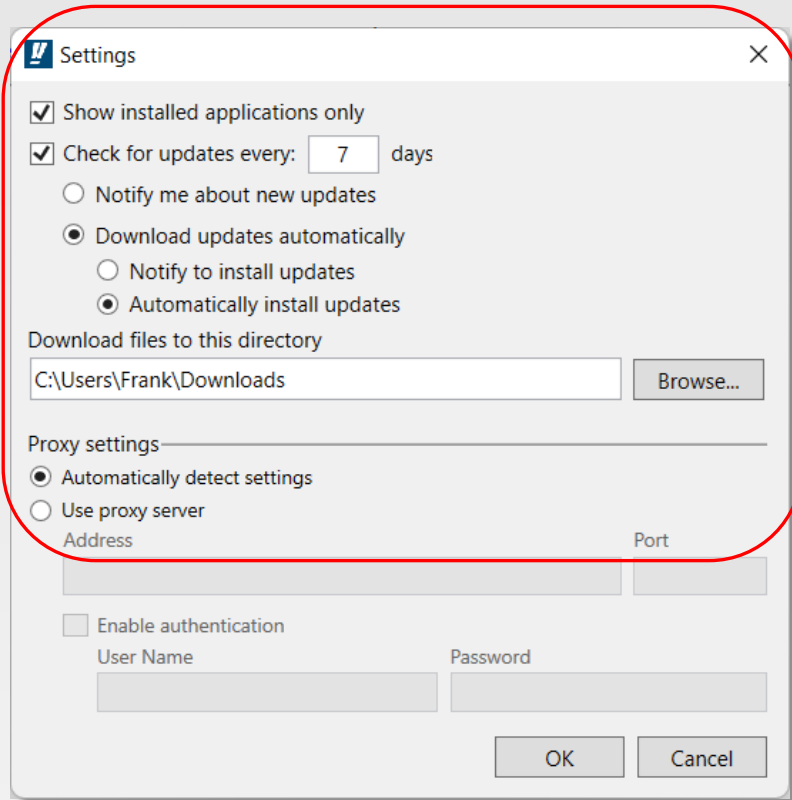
Settings

Show installed applications only

Check for updates every: 7 days

Notify me about new updates

Download updates automatically

Notify to install updates

Automatically install updates

Download files to this directory

C:\Users\Frank\Downloads

Browse...

Proxy settings

Automatically detect settings

Use proxy server

Address

Port

Enable authentication

User Name

Password

OK

Cancel